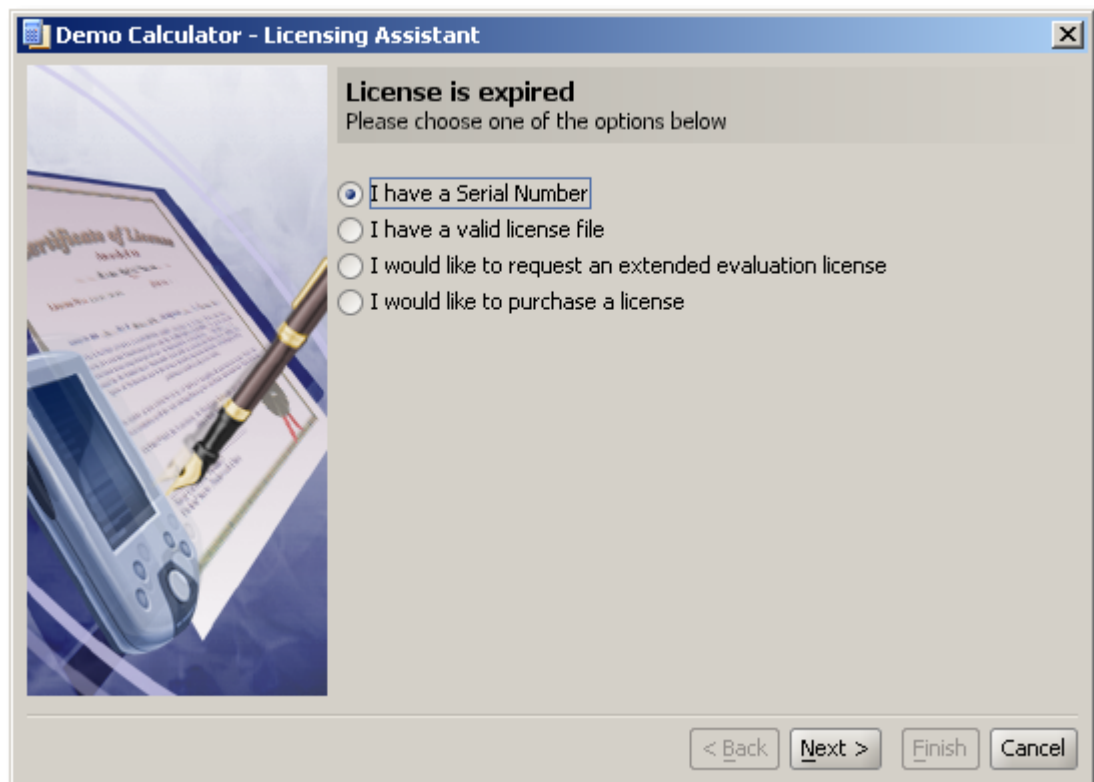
Demo Calculator - Licensing Assistant

License is expired
Please choose one of the options below

I have a Serial Number
I have a valid license file
I would like to request an extended evaluation license
I would like to purchase a license

Certificate of License

< Back
Next >
Finish
Cancel